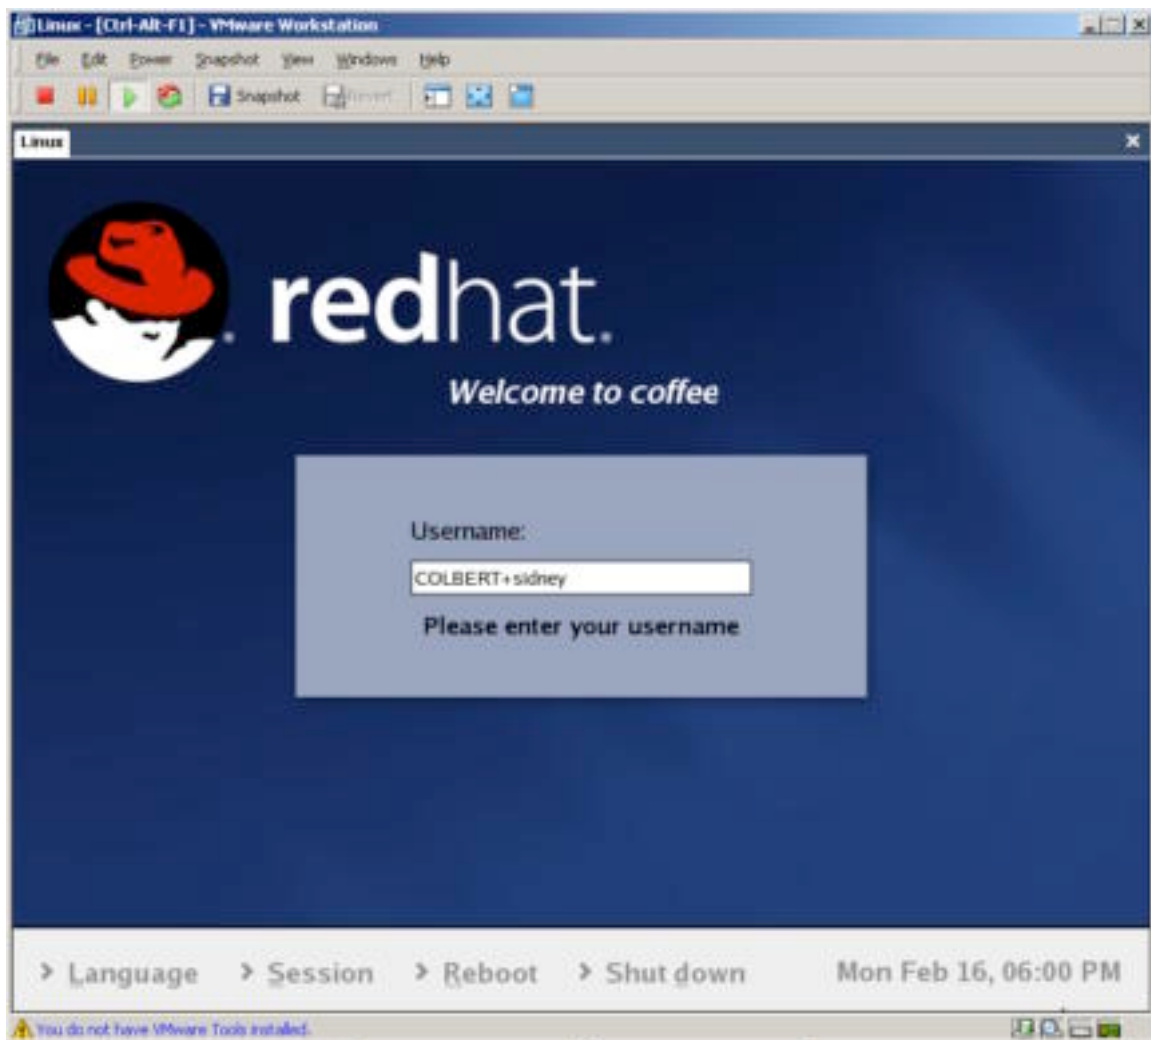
Linux - [Ctrl-Alt-F1] - VMware Workstation

File Edit Power Snapshot View Windows Help

Snapshot Revert

Linux

redhat.

Welcome to coffee

Username:

COLBERT+sidney

Please enter your username

› Language › Session › Reboot › Shut down Mon Feb 16, 06:00 PM

You do not have VMware Tools installed.